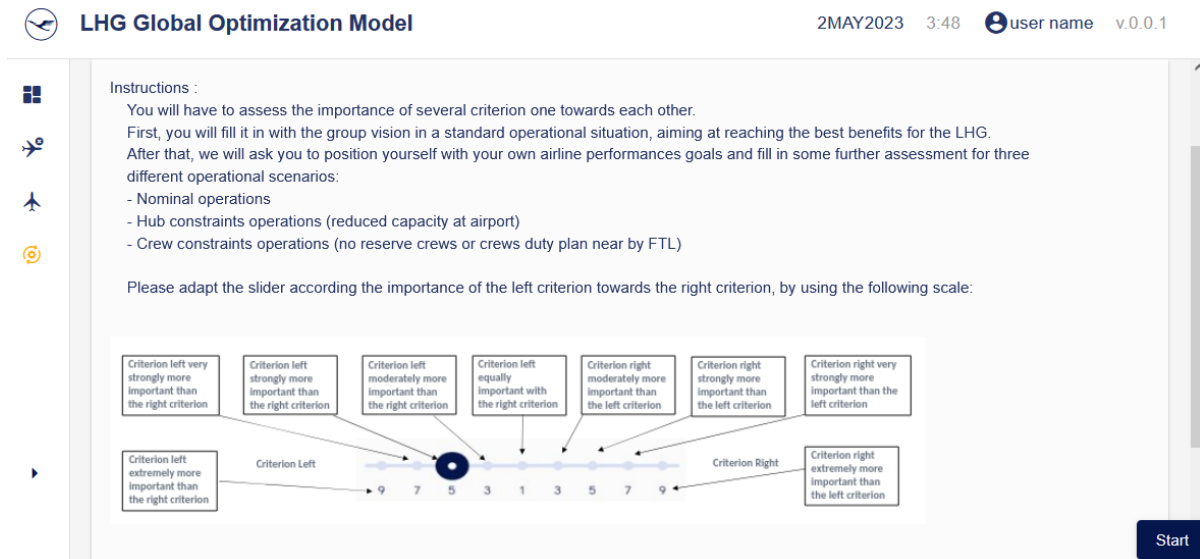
LHG Global Optimization Model

2MAY2023 3:48 user name v.0.0.1

Instructions :

You will have to assess the importance of several criterion one towards each other.
First, you will fill it in with the group vision in a standard operational situation, aiming at reaching the best benefits for the LHG.
After that, we will ask you to position yourself with your own airline performances goals and fill in some further assessment for three different operational scenarios:
- Nominal operations
- Hub constraints operations (reduced capacity at airport)
- Crew constraints operations (no reserve crews or crews duty plan near by FTL)

Please adapt the slider according the importance of the left criterion towards the right criterion, by using the following scale:

Criterion left very strongly more important than the right criterion

Criterion left strongly more important than the right criterion

Criterion left moderately more important than the right criterion

Criterion left equally important with the right criterion

Criterion right moderately more important than the left criterion

Criterion right strongly more important than the left criterion

Criterion right very strongly more important than the left criterion

Criterion left extremely more important than the right criterion

Criterion Left

9 7 5 3 1 3 5 7 9

Criterion Right

Criterion right extremely more important than the left criterion

Start